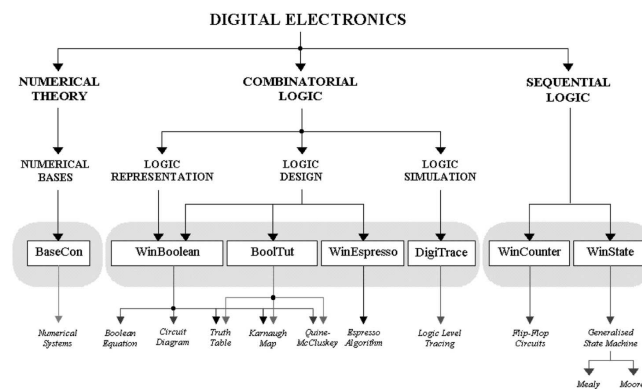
DIGITAL ELECTRONICS

NUMERICAL THEORY

COMBINATORIAL LOGIC

SEQUENTIAL LOGIC

NUMERICAL BASES

LOGIC REPRESENTATION

LOGIC DESIGN

LOGIC SIMULATION

BaseCon

WinBoolean

BoolTut

WinEspresso

DigiTrace

WinCounter

WinState

Numerical Systems

Boolean Equation

Circuit Diagram

Truth Table

Karnaugh Map

Quine-McCluskey

Espresso Algorithm

Logic Level Tracing

Flip-Flop Circuits

Generalised State Machine

Mealy

Moore